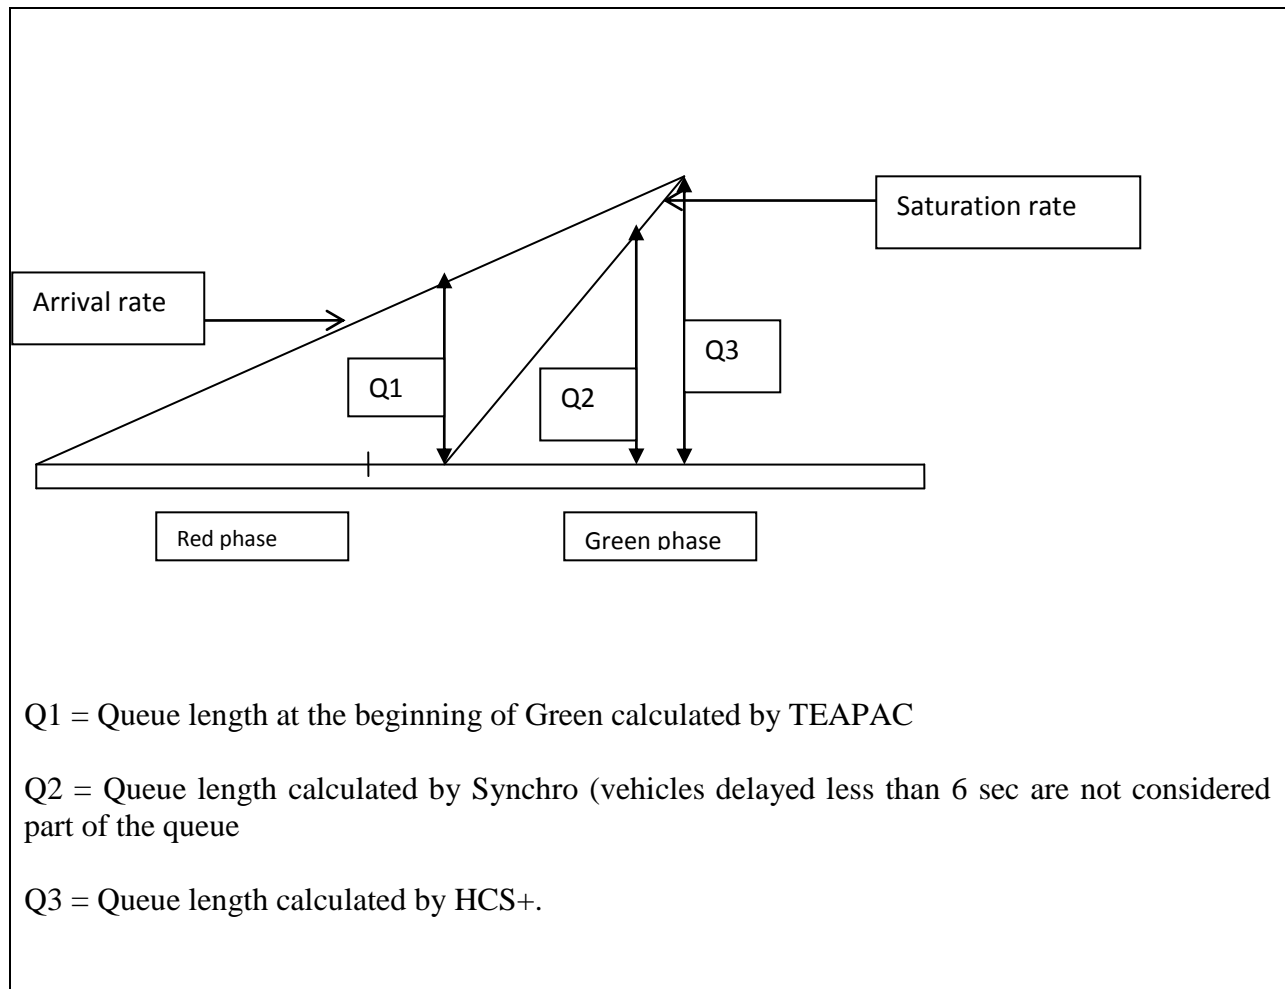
Saturation rate

Arrival rate

Q1

Q2

Q3

Red phase

Green phase

Q1 = Queue length at the beginning of Green calculated by TEAPAC

Q2 = Queue length calculated by Synchro (vehicles delayed less than 6 sec are not considered part of the queue

Q3 = Queue length calculated by HCS+.